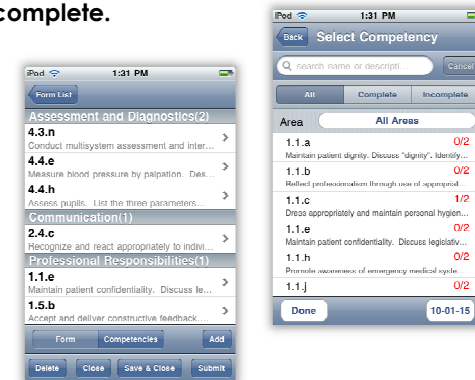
complete.

iPod 1:31 PM

Form List

Assessment and Diagnostics(2)

4.3.n
Conduct multisystem assessment and inter...

4.4.e
Measure blood pressure by palpation. Des...

4.4.h
Assess pupils. List the three parameters...

Communication(1)

2.4.c
Recognize and react appropriately to indivi...

Professional Responsibilities(1)

1.1.e
Maintain patient confidentiality. Discuss le...

1.5.b
Accept and deliver constructive feedback...

Form Competencies Add

Delete Close Save & Close Submit

iPod 1:31 PM

Back Select Competency

search name or descripti... Cancel

All Complete Incomplete

Area All Areas

1.1.a 0/2
Maintain patient dignity. Discuss "dignity". Identify...

1.1.b 0/2
Reflect professionalism through use of appropriat...

1.1.c 1/2
Dress appropriately and maintain personal hygien...

1.1.e 0/2
Maintain patient confidentiality. Discuss legislativ...

1.1.h 0/2
Promote awareness of emergency medical syste...

1.1.j 0/2

Done 10-01-15